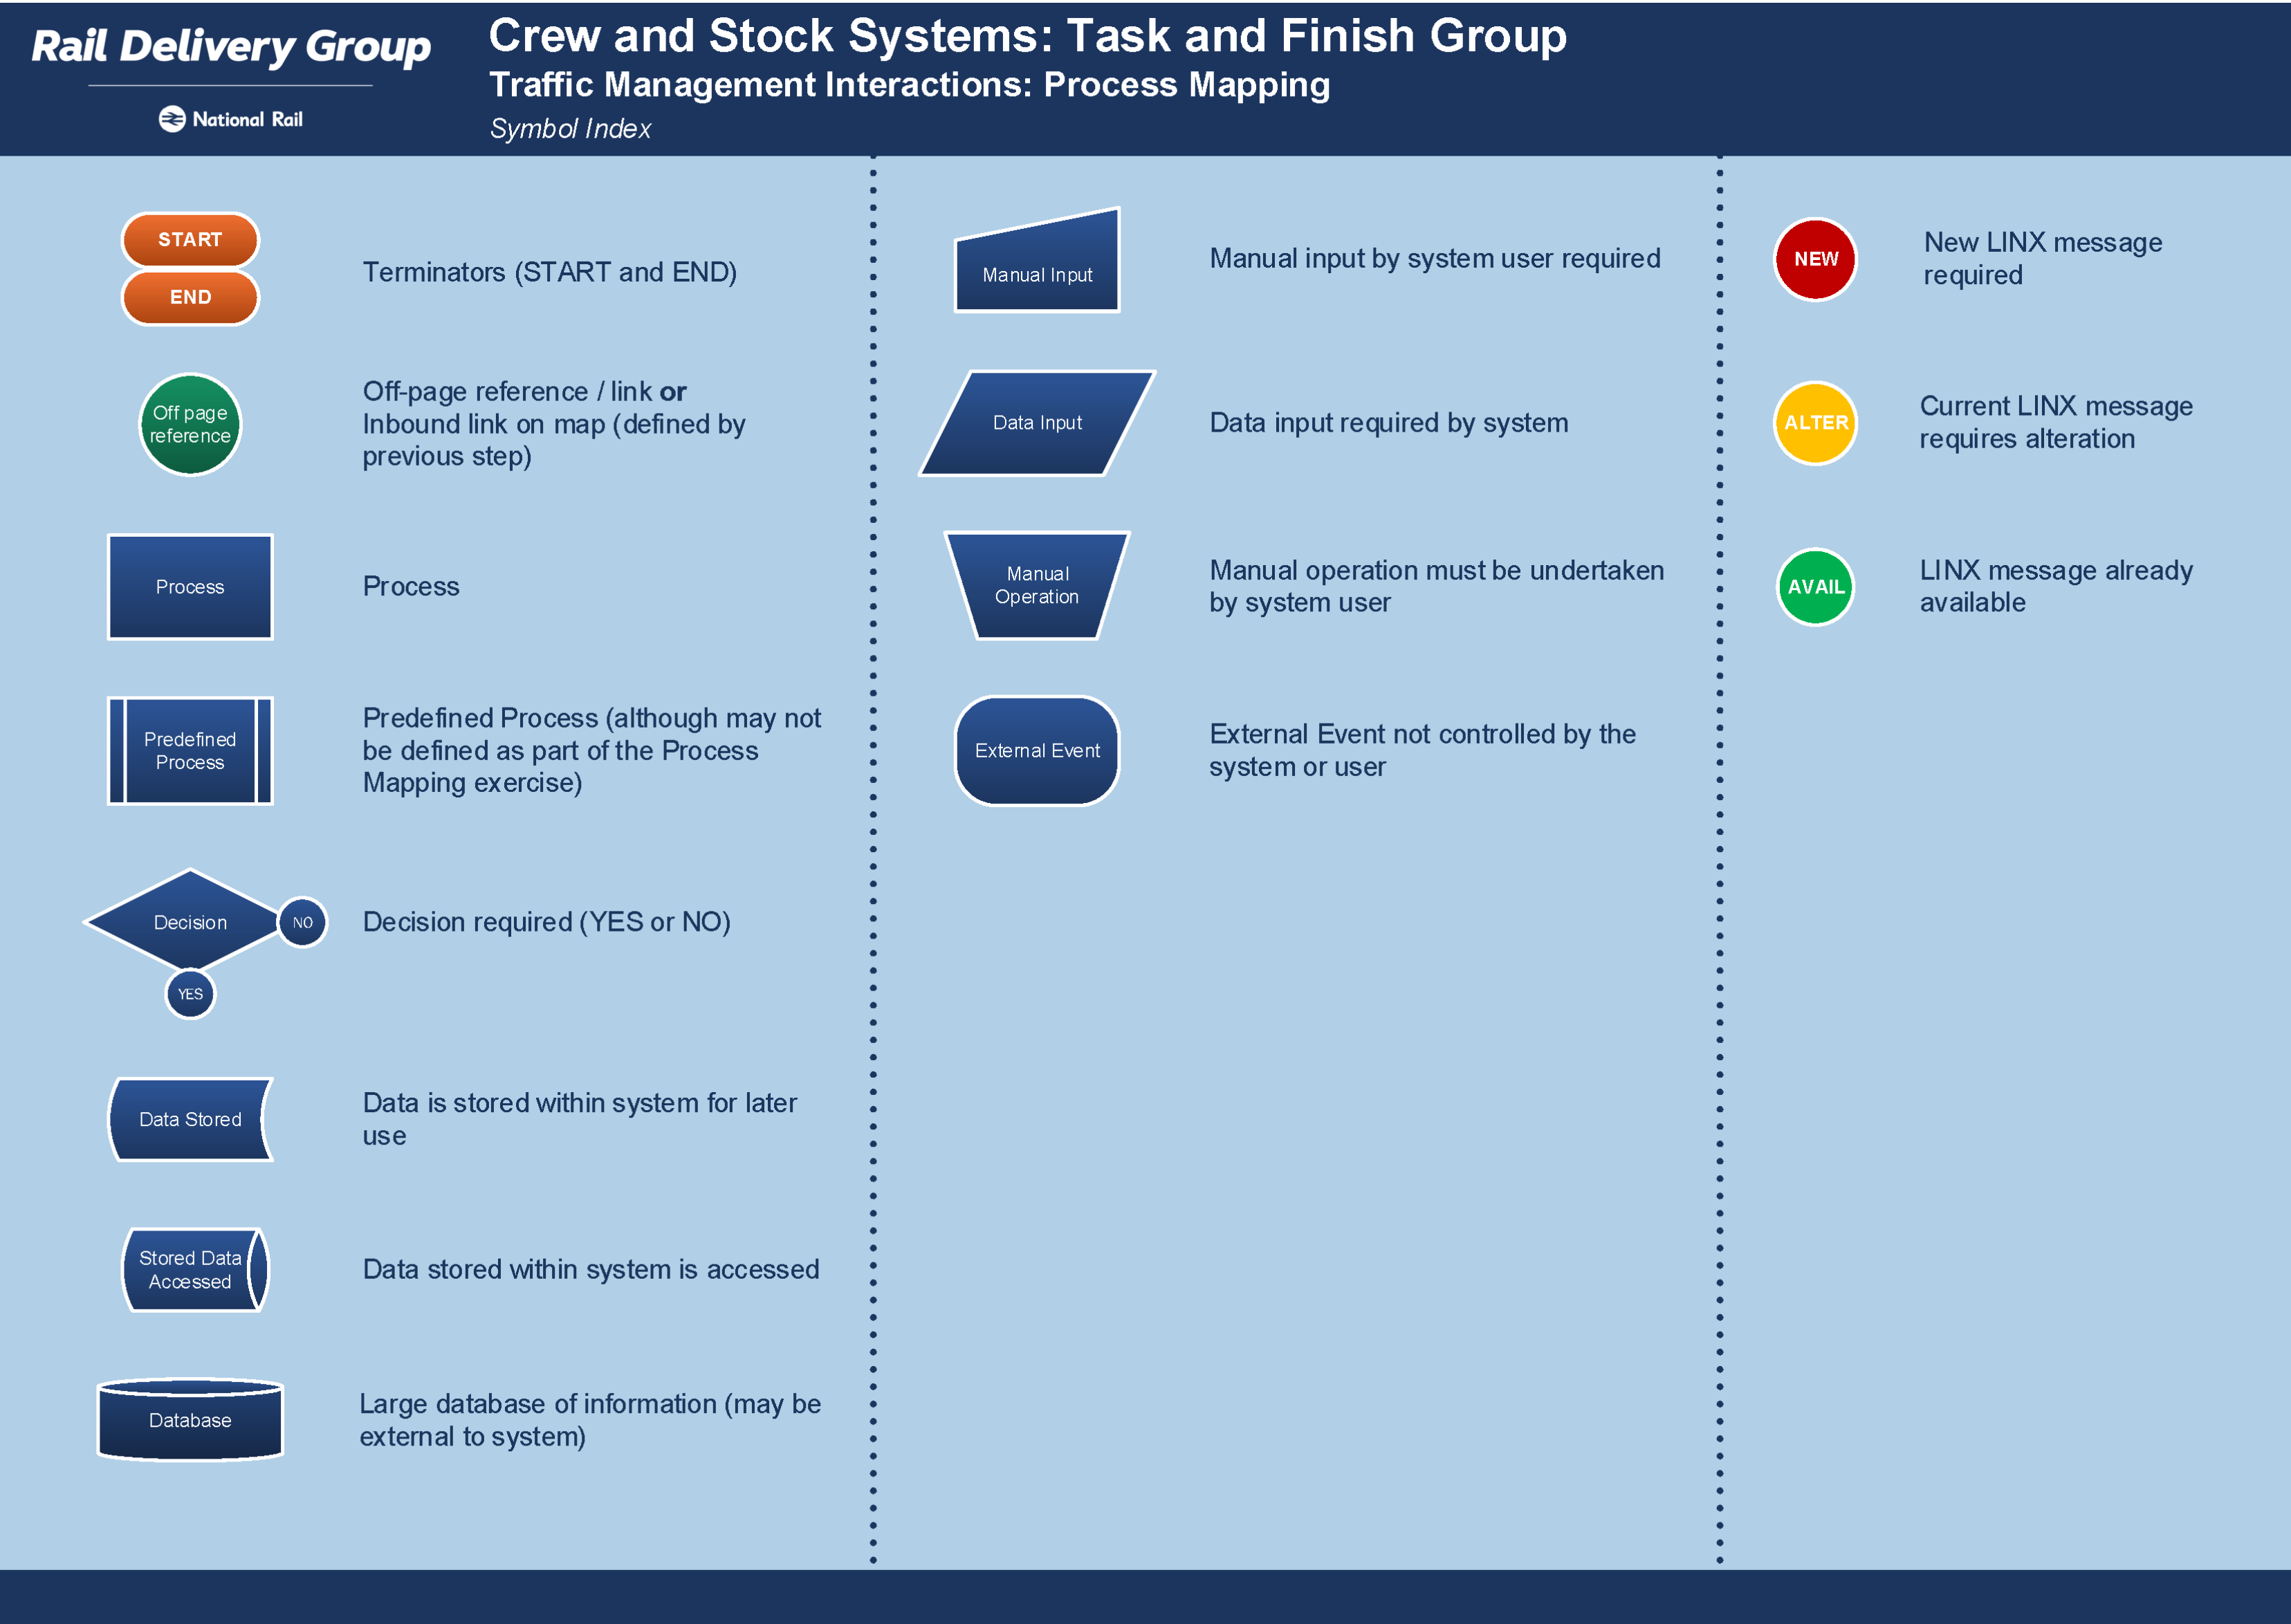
Rail Delivery Group

National Rail

Crew and Stock Systems: Task and Finish Group

Traffic Management Interactions: Process Mapping

Symbol Index

START
END

Terminators (START and END)

Off page reference

Off-page reference / link or Inbound link on map (defined by previous step)

Process

Process

Predefined Process

Predefined Process (although may not be defined as part of the Process Mapping exercise)

Decision
NO
YES

Decision required (YES or NO)

Data Stored

Data is stored within system for later use

Stored Data Accessed

Data stored within system is accessed

Database

Large database of information (may be external to system)

Manual Input

Manual input by system user required

Data Input

Data input required by system

Manual Operation

Manual operation must be undertaken by system user

External Event

External Event not controlled by the system or user

NEW

New LINX message required

ALTER

Current LINX message requires alteration

AVAIL

LINX message already available